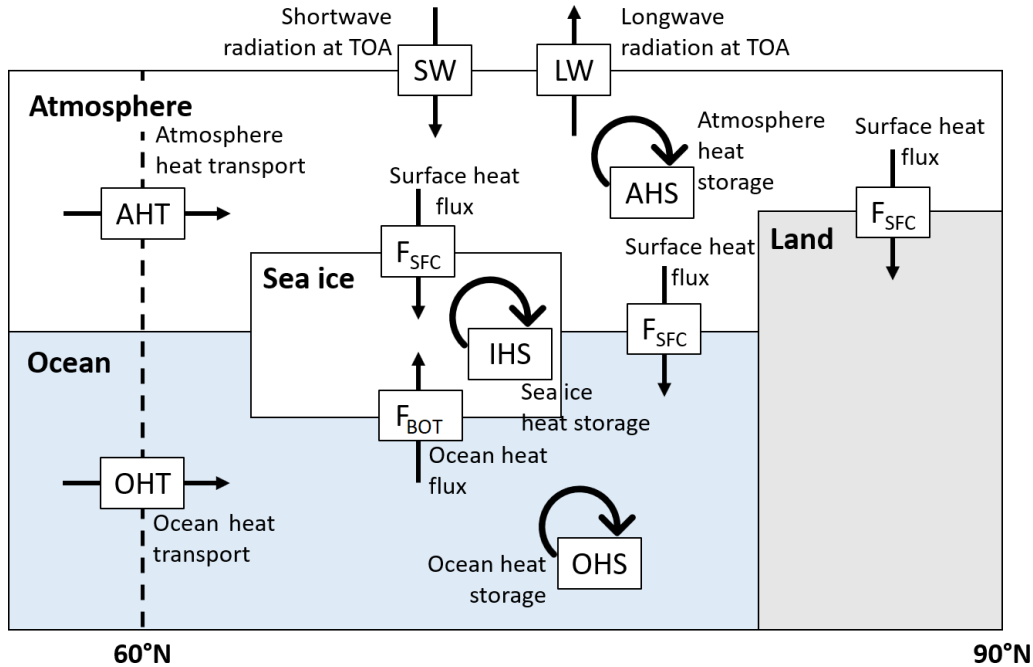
Shortwave radiation at TOA
SW
LW
Longwave radiation at TOA
Atmosphere
Atmosphere heat transport
AHT
Atmosphere heat storage
AHS
Surface heat flux
$F_{SFC}$
Surface heat flux
$F_{SFC}$
Land
Sea ice
IHS
Surface heat flux
$F_{SFC}$
Ocean
$F_{BOT}$
Sea ice heat storage
Ocean heat flux
OHT
Ocean heat transport
Ocean heat storage
OHS
60°N
90°N